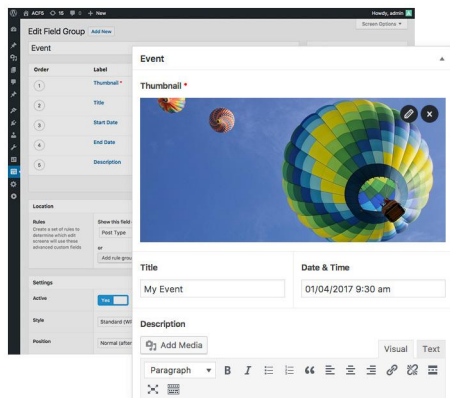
ACF5 16 0 + New
Howdy, admin
Screen Options ▾
Edit Field Group Add New
Event

| Order | Label |
|---|---|
| 1 | Thumbnail * |
| 2 | Title |
| 3 | Start Date |
| 4 | End Date |
| 5 | Description |

Location
Rules
Create a set of rules to determine which edit screens will use these advanced custom fields
Show this field
Post Type
or
Add rule group

Settings
Active Yes
Style Standard (W
Position Normal (after

Event
Thumbnail *

Title
My Event
Date & Time
01/04/2017 9:30 am
Description
Add Media
Visual Text
Paragraph ▾ B I